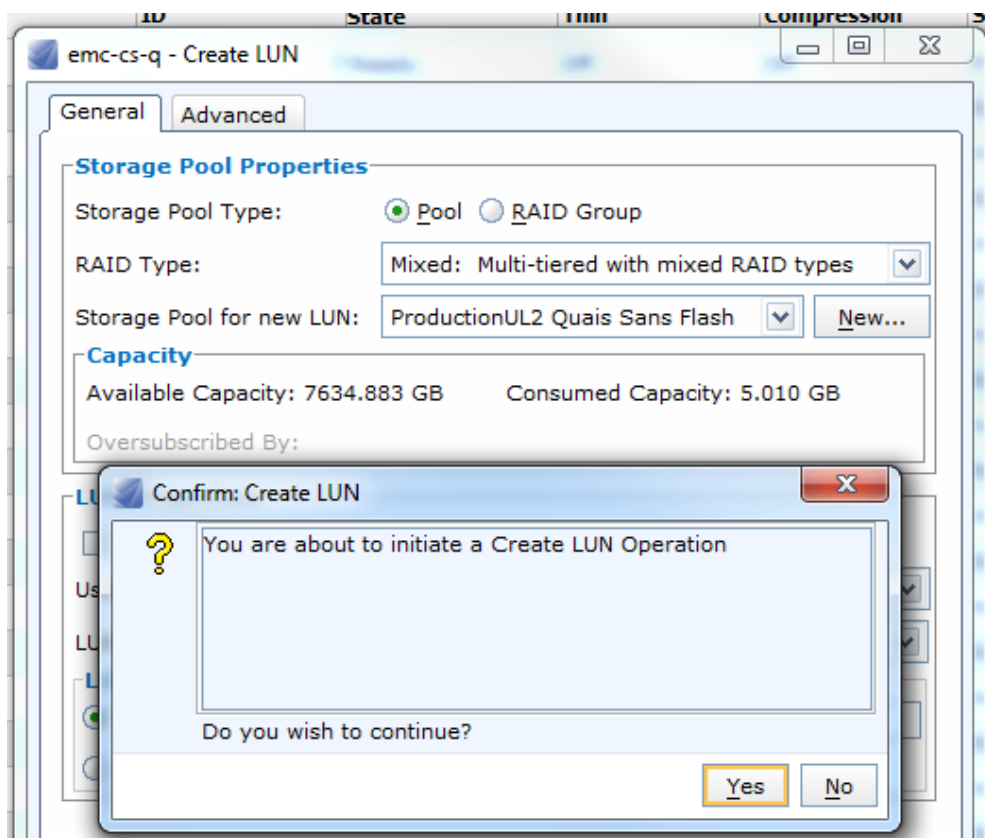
ID State Thin Compression

emc-cs-q - Create LUN

General Advanced

Storage Pool Properties

Storage Pool Type: Pool RAID Group

RAID Type: Mixed: Multi-tiered with mixed RAID types

Storage Pool for new LUN: ProductionUL2 Quais Sans Flash New...

Capacity

Available Capacity: 7634.883 GB Consumed Capacity: 5.010 GB

Oversubscribed By:

LU

Us

LU

L

Confirm: Create LUN

You are about to initiate a Create LUN Operation

Do you wish to continue?

Yes No